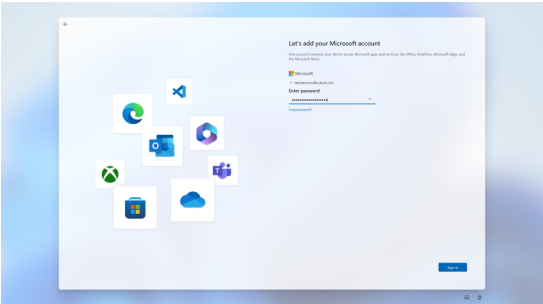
Let's add your Microsoft account

This account connects your device across Microsoft apps and services, like Office, OneDrive, Microsoft Edge, and the Microsoft Store.

Microsoft

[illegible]

Enter password

••••••••••••••••

Forgot password?

Sign in